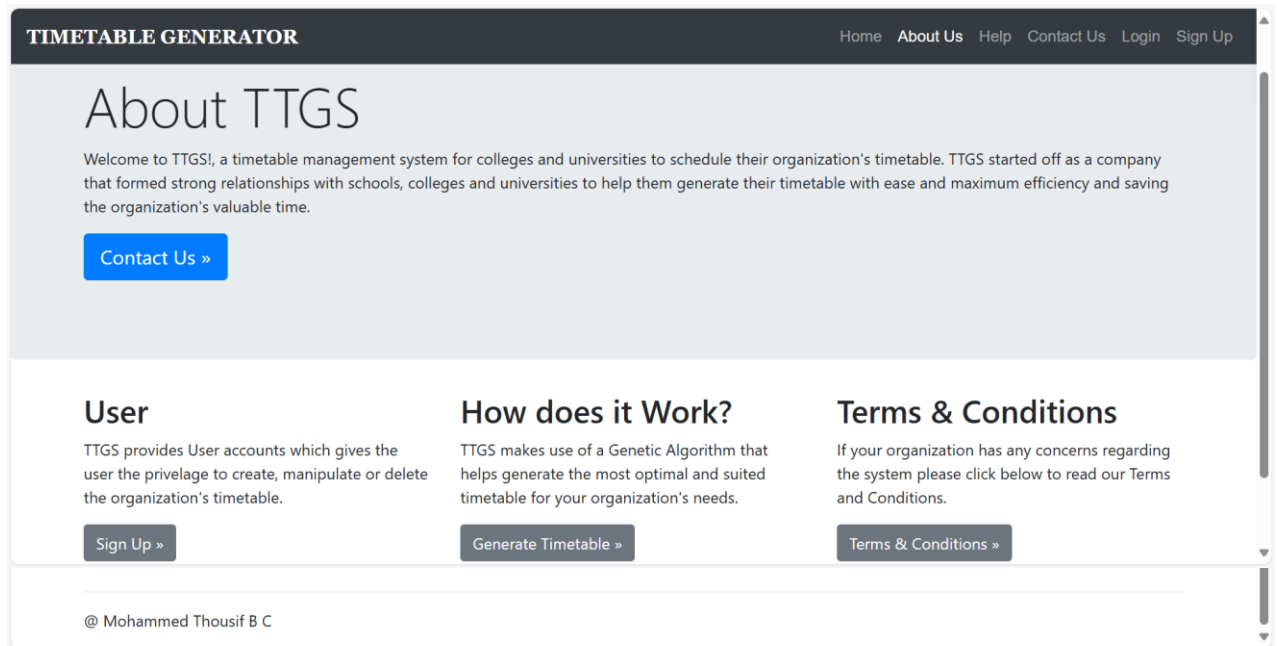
TIMETABLE GENERATOR

Home About Us Help Contact Us Login Sign Up

About TTGS

Welcome to TTGS!, a timetable management system for colleges and universities to schedule their organization's timetable. TTGS started off as a company that formed strong relationships with schools, colleges and universities to help them generate their timetable with ease and maximum efficiency and saving the organization's valuable time.

Contact Us »

User

TTGS provides User accounts which gives the user the privelage to create, manipulate or delete the organization's timetable.

Sign Up »

How does it Work?

TTGS makes use of a Genetic Algorithm that helps generate the most optimal and suited timetable for your organization's needs.

Generate Timetable »

Terms & Conditions

If your organization has any concerns regarding the system please click below to read our Terms and Conditions.

Terms & Conditions »

@ Mohammed Thousif B C